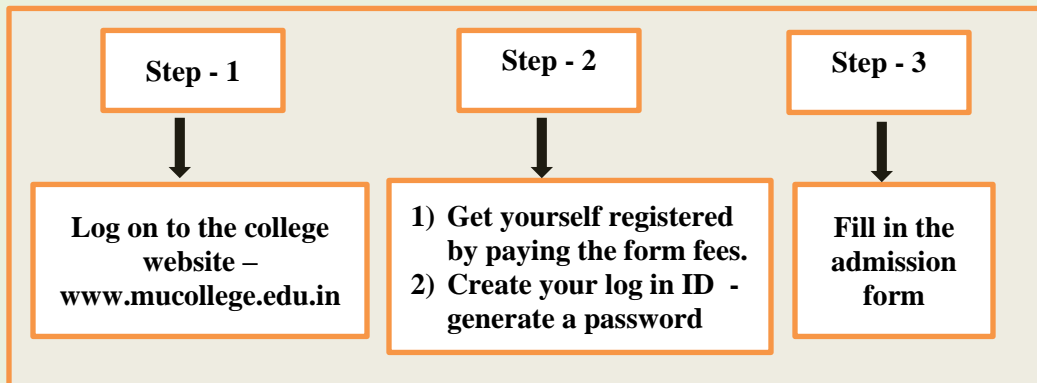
Step - 1

Log on to the college website – www.mucollege.edu.in

Step - 2

1) Get yourself registered by paying the form fees.
2) Create your log in ID - generate a password

Step - 3

Fill in the admission form